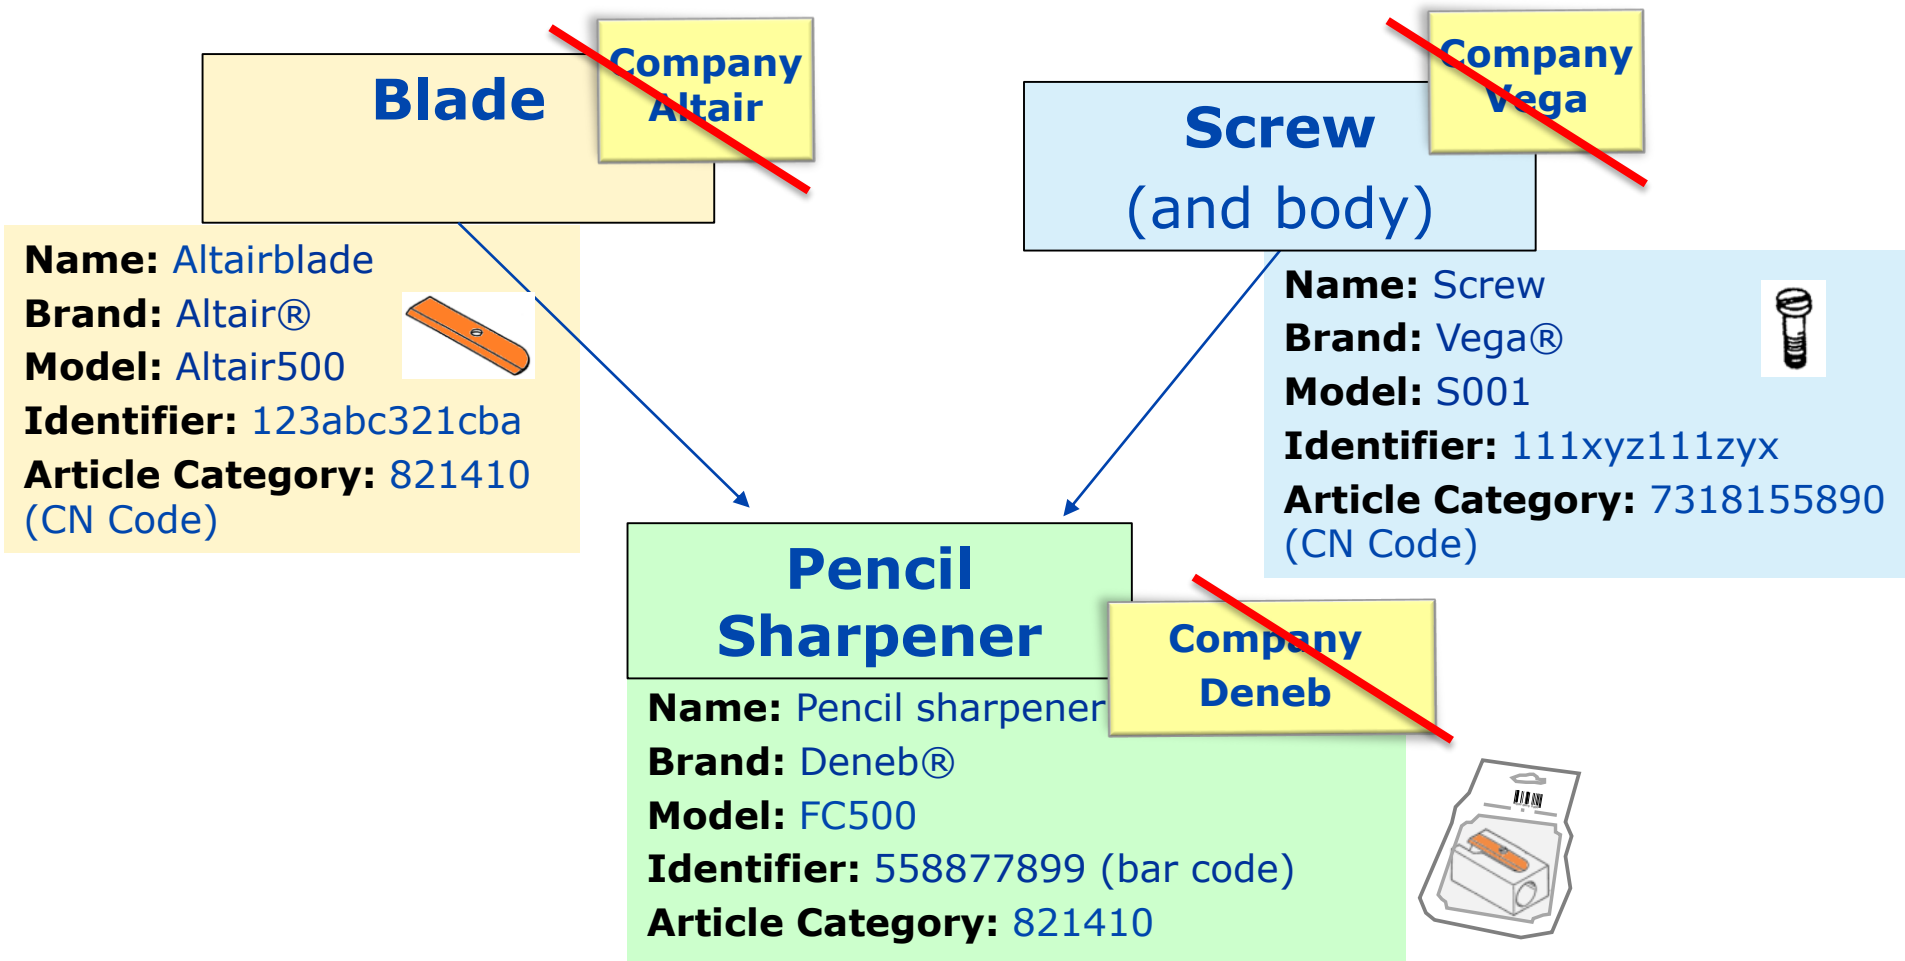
Blade

Company Altair

Name: Altairblade
Brand: Altair®
Model: Altair500
Identifier: 123abc321cba
Article Category: 821410 (CN Code)

Screw (and body)

Company Vega

Name: Screw
Brand: Vega®
Model: S001
Identifier: 111xyz111zyx
Article Category: 7318155890 (CN Code)

Pencil Sharpener

Company Deneb

Name: Pencil sharpener
Brand: Deneb®
Model: FC500
Identifier: 558877899 (bar code)
Article Category: 821410